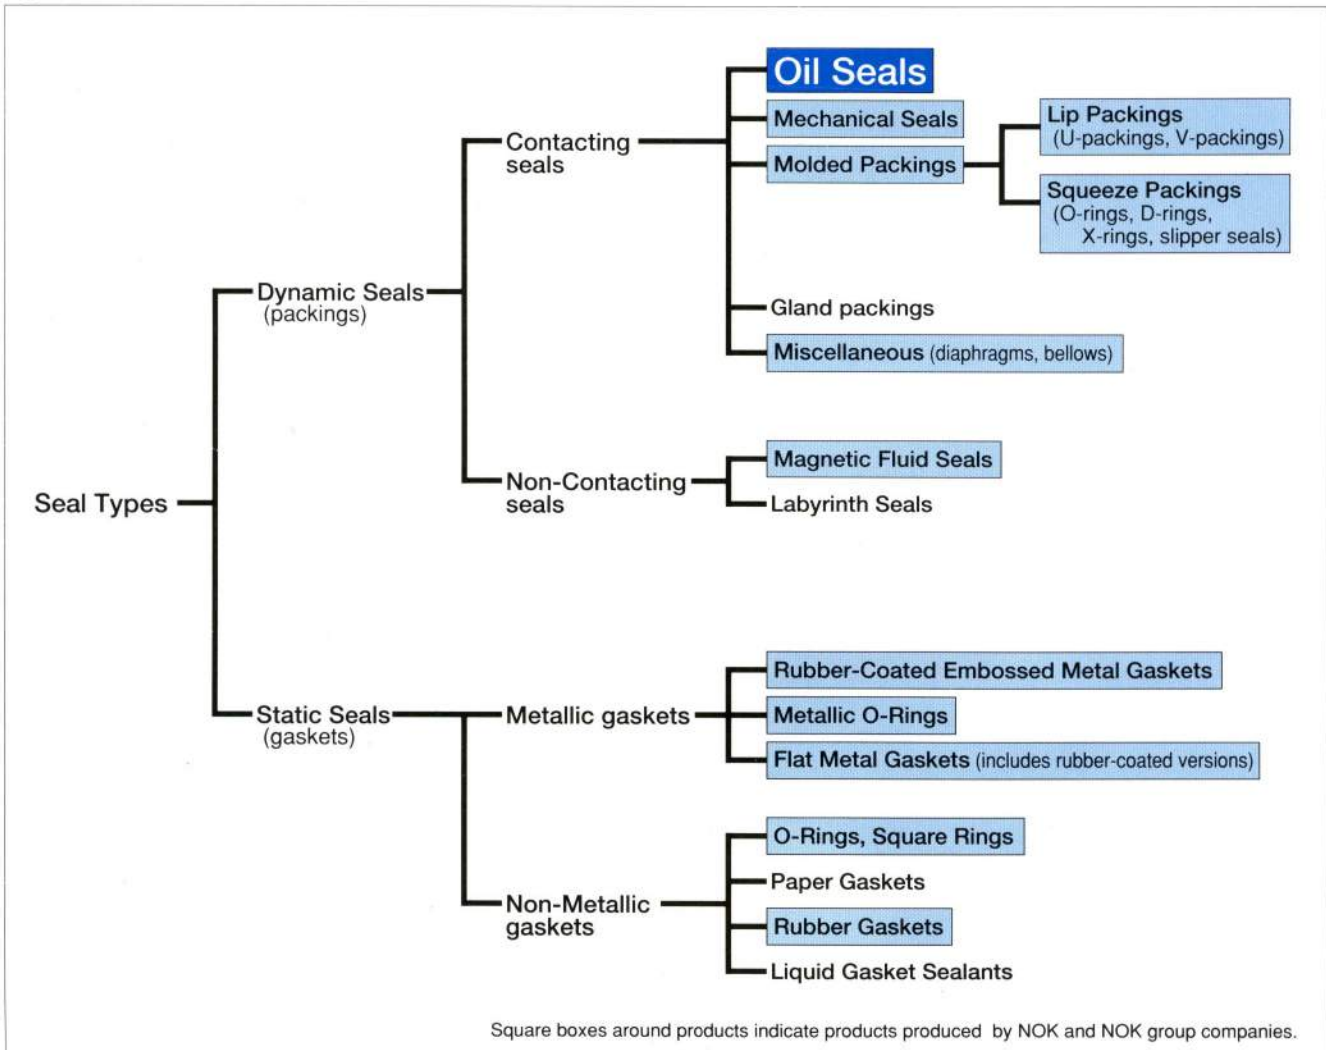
Seal Types

Dynamic Seals (packings)

Contacting seals

Oil Seals

Mechanical Seals

Molded Packings

Lip Packings (U-packings, V-packings)

Squeeze Packings (O-rings, D-rings, X-rings, slipper seals)

Gland packings

Miscellaneous (diaphragms, bellows)

Non-Contacting seals

Magnetic Fluid Seals

Labyrinth Seals

Static Seals (gaskets)

Metallic gaskets

Rubber-Coated Embossed Metal Gaskets

Metallic O-Rings

Flat Metal Gaskets (includes rubber-coated versions)

Non-Metallic gaskets

O-Rings, Square Rings

Paper Gaskets

Rubber Gaskets

Liquid Gasket Sealants

Square boxes around products indicate products produced by NOK and NOK group companies.